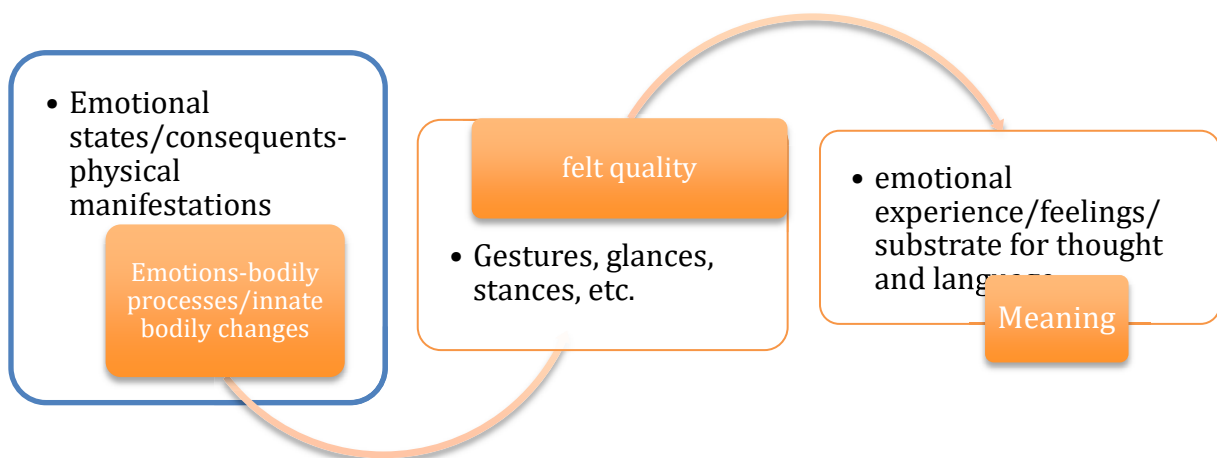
• Emotional states/consequents-physical manifestations

Emotions-bodily processes/innate bodily changes

felt quality

• Gestures, glances, stances, etc.

• emotional experience/feelings/ substrate for thought and langu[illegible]

Meaning